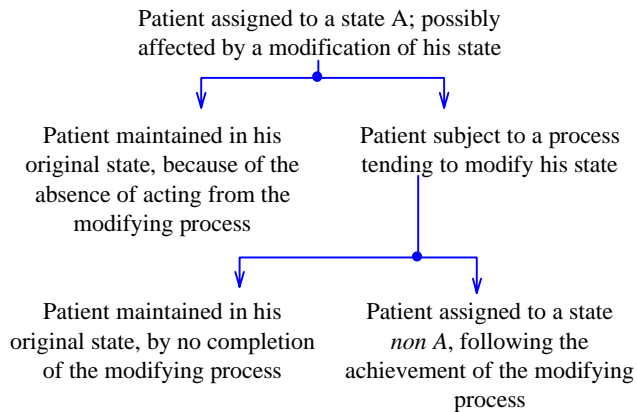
Patient assigned to a state A; possibly affected by a modification of his state

Patient maintained in his original state, because of the absence of acting from the modifying process

Patient subject to a process tending to modify his state

Patient maintained in his original state, by no completion of the modifying process

Patient assigned to a state *non A*, following the achievement of the modifying process